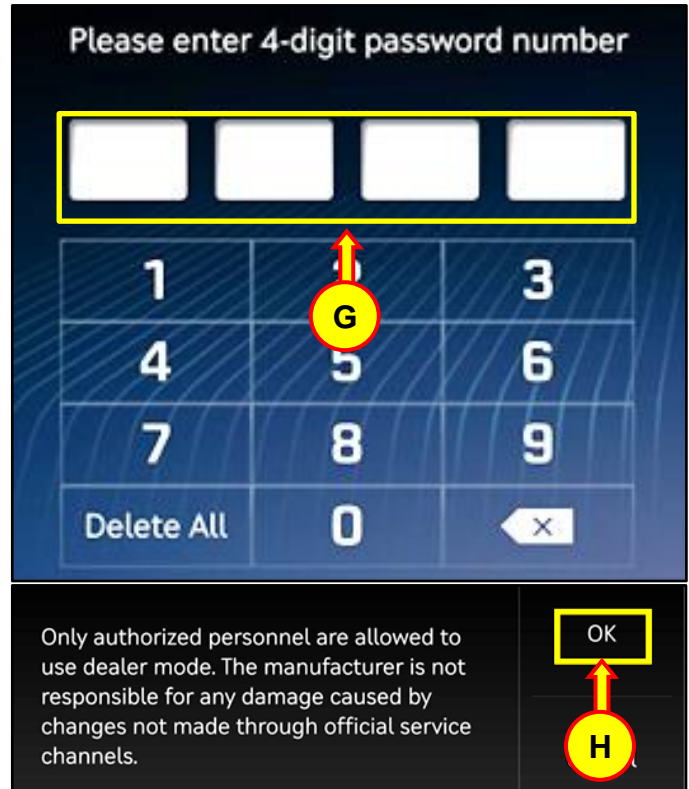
Please enter 4-digit password number

| 1 | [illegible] | 3 |
|---|---|---|
| 4 | 5 | 6 |
| 7 | 8 | 9 |
| Delete All | 0 | × |

G

Only authorized personnel are allowed to use dealer mode. The manufacturer is not responsible for any damage caused by changes not made through official service channels.

OK

H